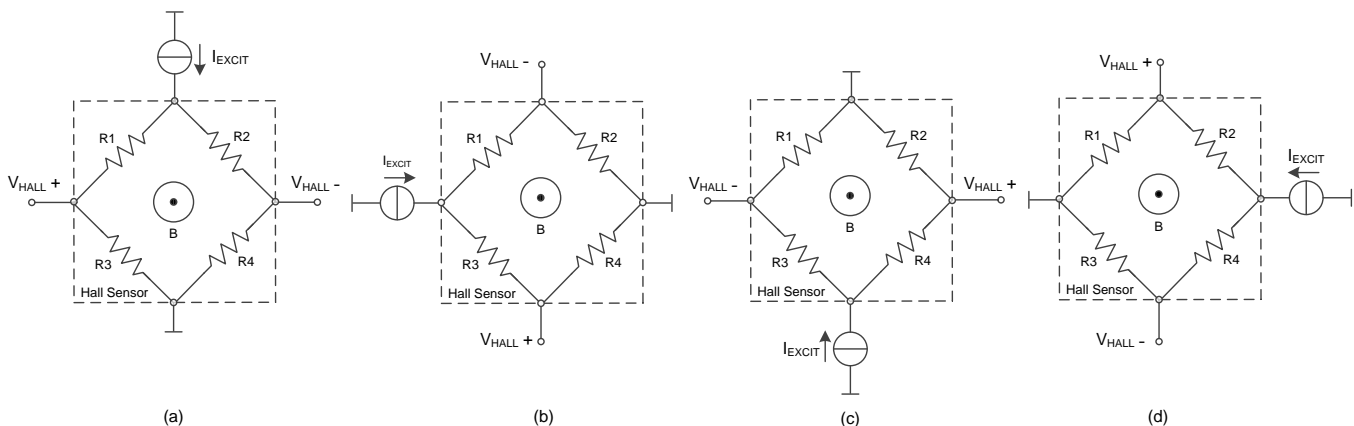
$I_{EXCIT}$
R1
R2
$V_{HALL}$ +
$V_{HALL}$ -
B
R3
R4
Hall Sensor
(a)

$V_{HALL}$ -
$I_{EXCIT}$
R1
R2
B
R3
R4
Hall Sensor
$V_{HALL}$ +
(b)

R1
R2
$V_{HALL}$ -
$V_{HALL}$ +
B
R3
R4
Hall Sensor
$I_{EXCIT}$
(c)

$V_{HALL}$ +
R1
R2
$I_{EXCIT}$
B
R3
R4
Hall Sensor
$V_{HALL}$ -
(d)